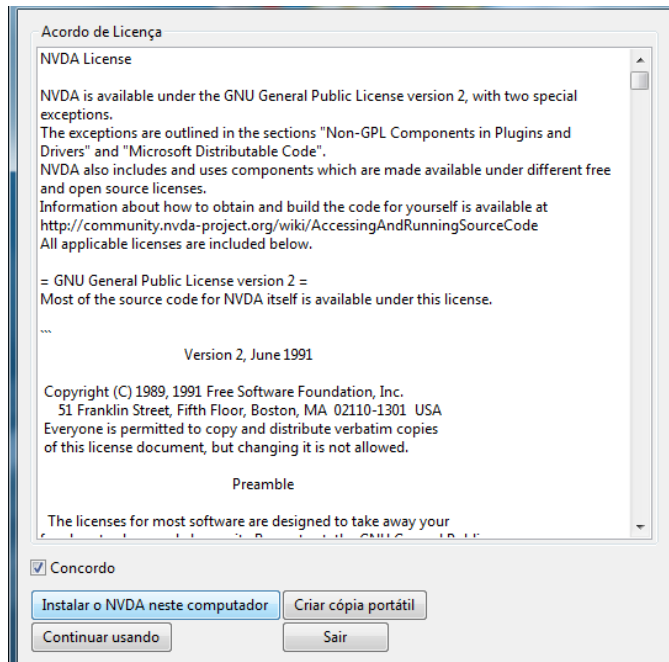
Acordo de Licença

NVDA License

NVDA is available under the GNU General Public License version 2, with two special exceptions.
The exceptions are outlined in the sections "Non-GPL Components in Plugins and Drivers" and "Microsoft Distributable Code".
NVDA also includes and uses components which are made available under different free and open source licenses.
Information about how to obtain and build the code for yourself is available at http://community.nvda-project.org/wiki/AccessingAndRunningSourceCode
All applicable licenses are included below.

= GNU General Public License version 2 =
Most of the source code for NVDA itself is available under this license.

```

Version 2, June 1991

Copyright (C) 1989, 1991 Free Software Foundation, Inc.
51 Franklin Street, Fifth Floor, Boston, MA 02110-1301 USA
Everyone is permitted to copy and distribute verbatim copies
of this license document, but changing it is not allowed.

Preamble

The licenses for most software are designed to take away your
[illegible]

Concordo

Instalar o NVDA neste computador
Criar cópia portátil
Continuar usando
Sair